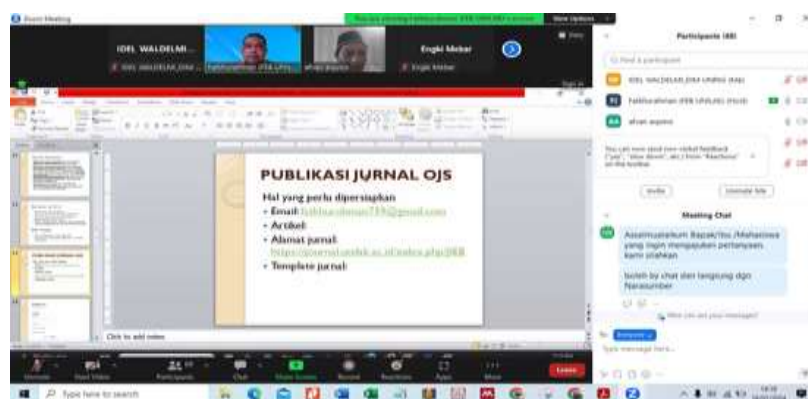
Zoom Meeting

IDEL WALDELMI...

Engki Mebar

IDEL WALDELMI,DRA UNRI...

Fakhrurahman (FEB UNILAK)

ahsan aspeno

Engki Mebar

View Options

Participants (48)

Find a participant

IDEL WALDELMI,DRA UNRIKI (Me)

Fakhrurahman (FEB UNILAK) (Host)

ahsan aspeno

You can now send non-verbal feedback ("yes", "slow down", etc.) from "Reactions" on the toolbar.

Invite

Unmute Me

Meeting Chat

Assalmualaikum Bapak/Ibu /Mahasiswa yang ingin mengajukan pertanyaan kami silahkan

boleh by chat dan langsung dgn Narasumber

Type message here...

PUBLIKASI JURNAL OJS

Hal yang perlu dipersiapkan

• Email: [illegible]@gmail.com

• Artikel:

• Alamat jurnal: https://journal.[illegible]

• Templete jurnal:

Click to add notes

Unmute

Start Video

Participants

Chat

Share Screen

Record

Reactions

Apps

More

Leave

Type here to search